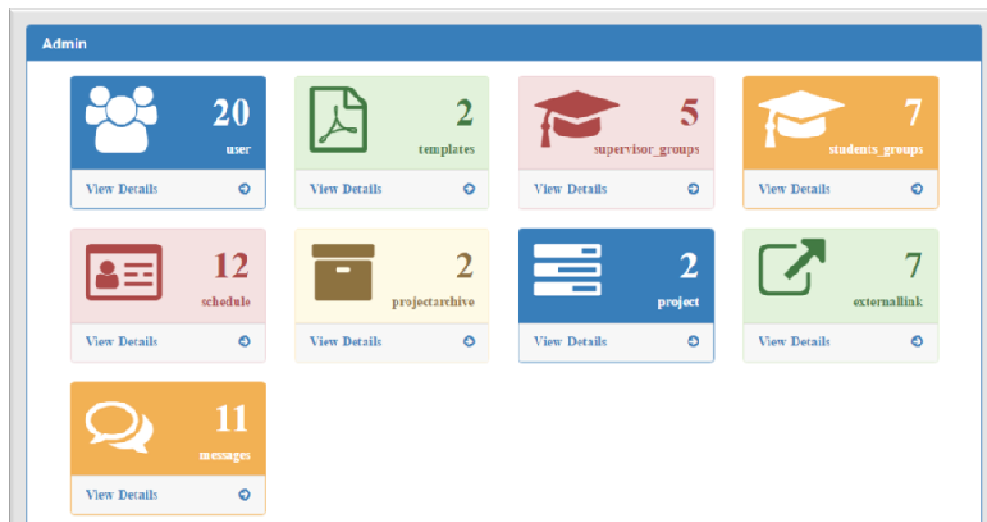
Admin

20
user
View Details

2
templates
View Details

5
supervisor_groups
View Details

7
students_groups
View Details

12
schedule
View Details

2
projectarchive
View Details

2
project
View Details

7
externallink
View Details

11
messages
View Details